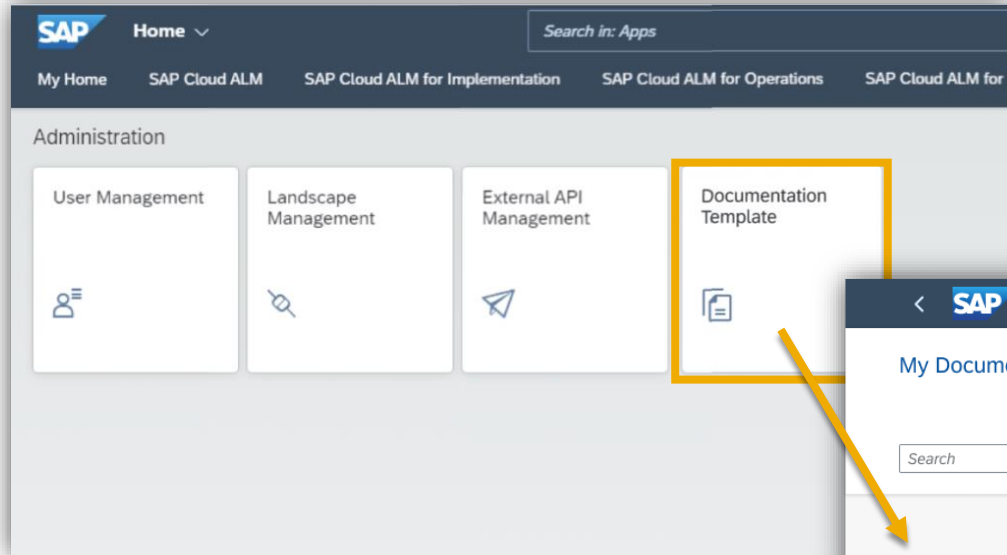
SAP Home

Search in: Apps

My Home SAP Cloud ALM SAP Cloud ALM for Implementation SAP Cloud ALM for Operations SAP Cloud ALM for

Administration

User Management

Landscape Management

External API Management

Documentation Template

SAP

My Docume

Search